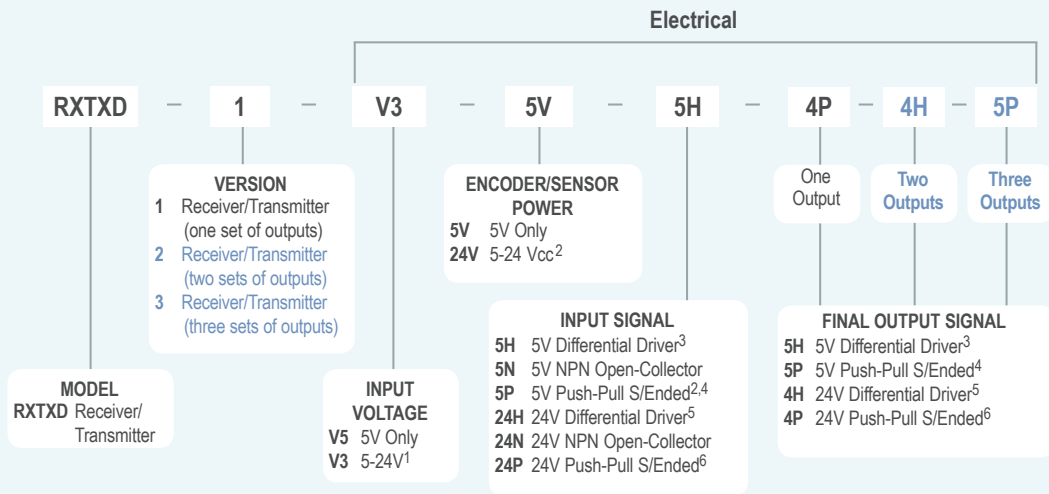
Electrical

RXTXD – 1 – V3 – 5V – 5H – 4P – 4H – 5P

VERSION
1 Receiver/Transmitter (one set of outputs)
2 Receiver/Transmitter (two sets of outputs)
3 Receiver/Transmitter (three sets of outputs)

ENCODER/SENSOR POWER
5V 5V Only
24V 5-24 Vcc$^2$

One Output

Two Outputs

Three Outputs

INPUT SIGNAL
5H 5V Differential Driver$^3$
5N 5V NPN Open-Collector
5P 5V Push-Pull S/Ended$^{2,4}$
24H 24V Differential Driver$^5$
24N 24V NPN Open-Collector
24P 24V Push-Pull S/Ended$^6$

FINAL OUTPUT SIGNAL
5H 5V Differential Driver$^3$
5P 5V Push-Pull S/Ended$^4$
4H 24V Differential Driver$^5$
4P 24V Push-Pull S/Ended$^6$

MODEL
RXTXD Receiver/ Transmitter

INPUT VOLTAGE
V5 5V Only
V3 5-24V$^1$